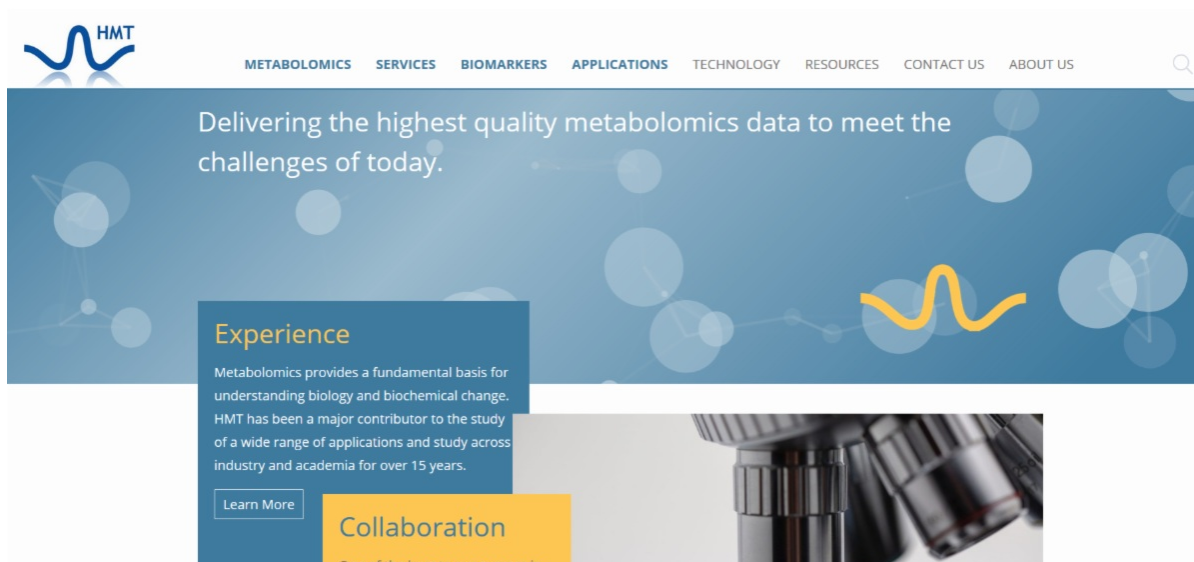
HMT

METABOLOMICS SERVICES BIOMARKERS APPLICATIONS TECHNOLOGY RESOURCES CONTACT US ABOUT US

Delivering the highest quality metabolomics data to meet the challenges of today.

Experience

Metabolomics provides a fundamental basis for understanding biology and biochemical change. HMT has been a major contributor to the study of a wide range of applications and study across industry and academia for over 15 years.

Learn More

Collaboration

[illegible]